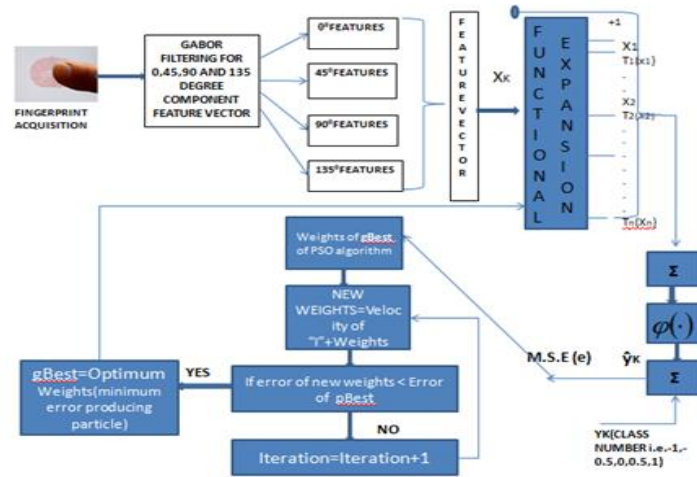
FINGERPRINT ACQUISITION

GABOR FILTERING FOR 0,45,90 AND 135 DEGREE COMPONENT FEATURE VECTOR

0⁰FEATURES

45⁰FEATURES

90⁰FEATURES

135⁰FEATURES

FEATURE VECTOR

$X_K$

FUNCTIONAL

EXPANSION

+1

$X_1$

$T_1(x_1)$

$X_2$

$T_2(x_2)$

$T_n(X_n)$

Σ

$\varphi(\cdot)$

Σ

$\hat{y}_K$

M.S.E (e)

YK(CLASS NUMBER i.e.-1,-0.5,0,0.5,1)

Weights of gBest of PSO algorithm

NEW WEIGHTS=Velocity of "i"+Weights

If error of new weights < Error of pBest

YES

gBest=Optimum Weights(minimum error producing particle)

NO

Iteration=Iteration+1